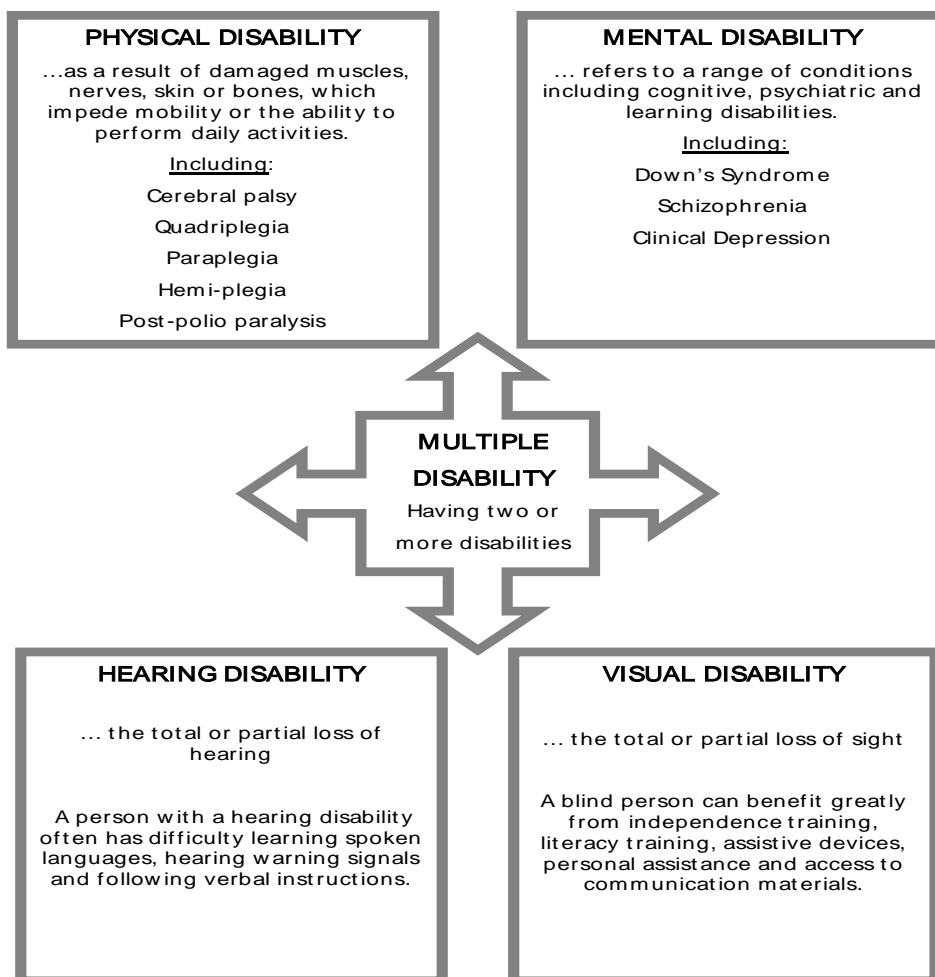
PHYSICAL DISABILITY

...as a result of damaged muscles, nerves, skin or bones, which impede mobility or the ability to perform daily activities.

Including:

Cerebral palsy

Quadriplegia

Paraplegia

Hemi-plegia

Post-polio paralysis

MENTAL DISABILITY

... refers to a range of conditions including cognitive, psychiatric and learning disabilities.

Including:

Down's Syndrome

Schizophrenia

Clinical Depression

MULTIPLE DISABILITY

Having two or more disabilities

HEARING DISABILITY

... the total or partial loss of hearing

A person with a hearing disability often has difficulty learning spoken languages, hearing warning signals and following verbal instructions.

VISUAL DISABILITY

... the total or partial loss of sight

A blind person can benefit greatly from independence training, literacy training, assistive devices, personal assistance and access to communication materials.